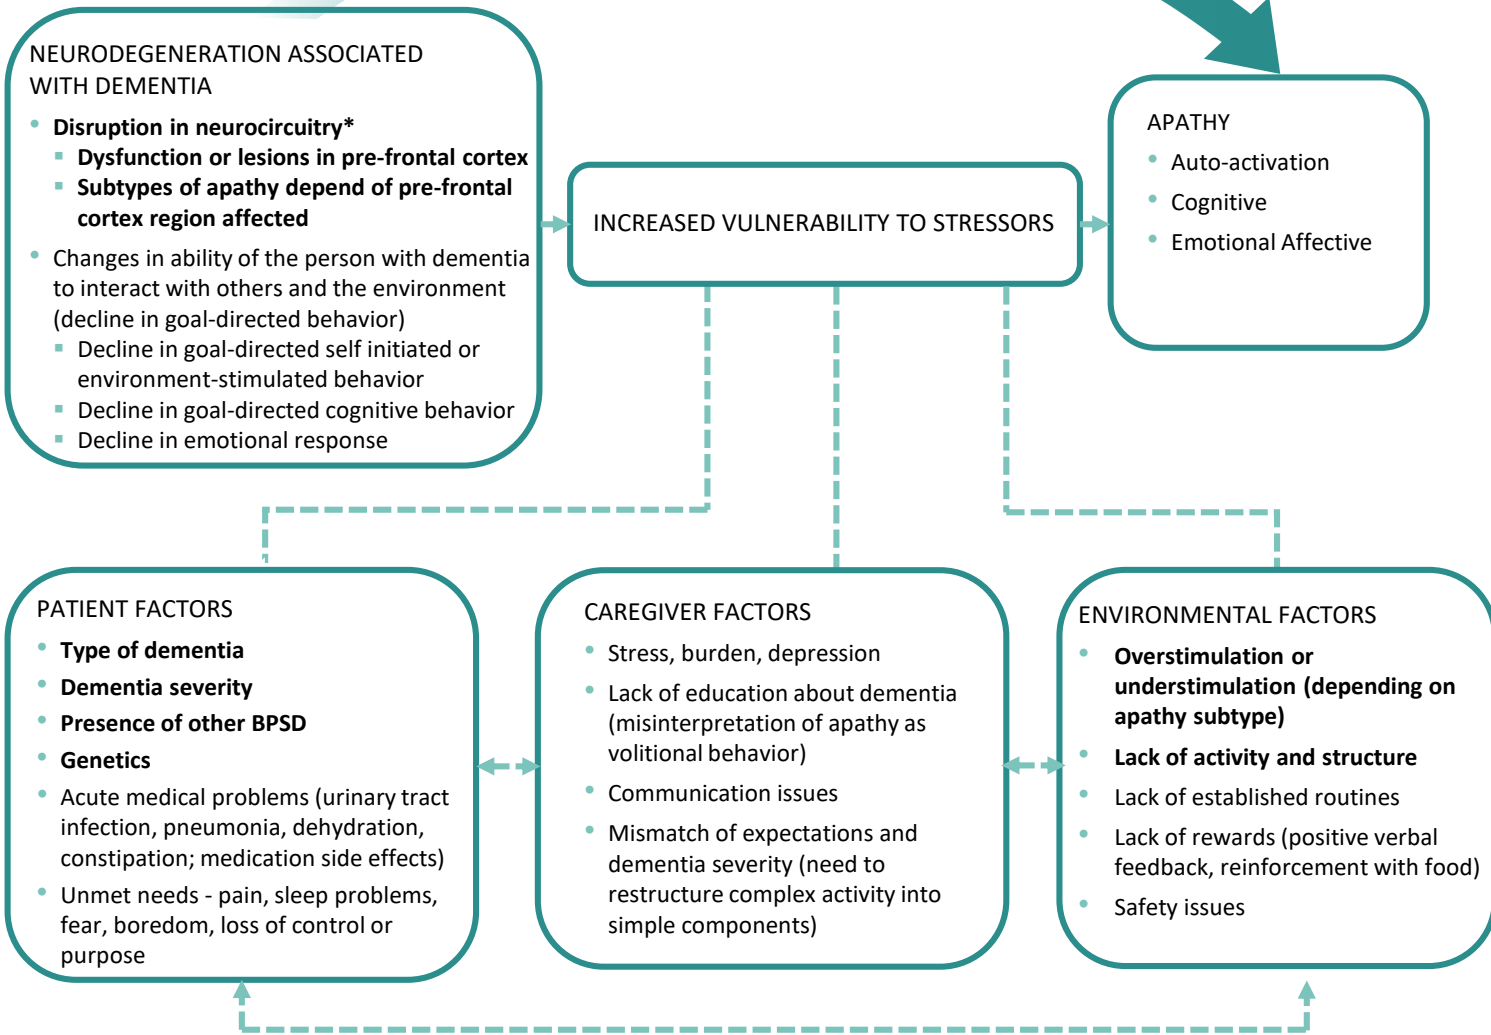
NEURODEGENERATION ASSOCIATED WITH DEMENTIA

- Disruption in neurocircuitry*
  - Dysfunction or lesions in pre-frontal cortex
  - Subtypes of apathy depend of pre-frontal cortex region affected
- Changes in ability of the person with dementia to interact with others and the environment (decline in goal-directed behavior)
  - Decline in goal-directed self initiated or environment-stimulated behavior
  - Decline in goal-directed cognitive behavior
  - Decline in emotional response

INCREASED VULNERABILITY TO STRESSORS

APATHY

- Auto-activation
- Cognitive
- Emotional Affective

PATIENT FACTORS

- Type of dementia
- Dementia severity
- Presence of other BPSD
- Genetics
- Acute medical problems (urinary tract infection, pneumonia, dehydration, constipation; medication side effects)
- Unmet needs - pain, sleep problems, fear, boredom, loss of control or purpose

CAREGIVER FACTORS

- Stress, burden, depression
- Lack of education about dementia (misinterpretation of apathy as volitional behavior)
- Communication issues
- Mismatch of expectations and dementia severity (need to restructure complex activity into simple components)

ENVIRONMENTAL FACTORS

- Overstimulation or understimulation (depending on apathy subtype)
- Lack of activity and structure
- Lack of established routines
- Lack of rewards (positive verbal feedback, reinforcement with food)
- Safety issues